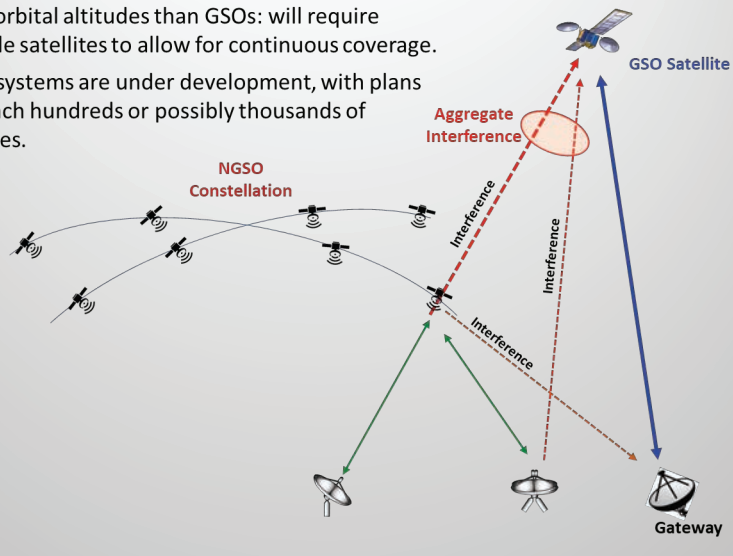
orbital altitudes than GSOs: will require le satellites to allow for continuous coverage.

systems are under development, with plans ch hundreds or possibly thousands of es.

GSO Satellite

Aggregate Interference

NGSO Constellation

Interference

Interference

Interference

Gateway